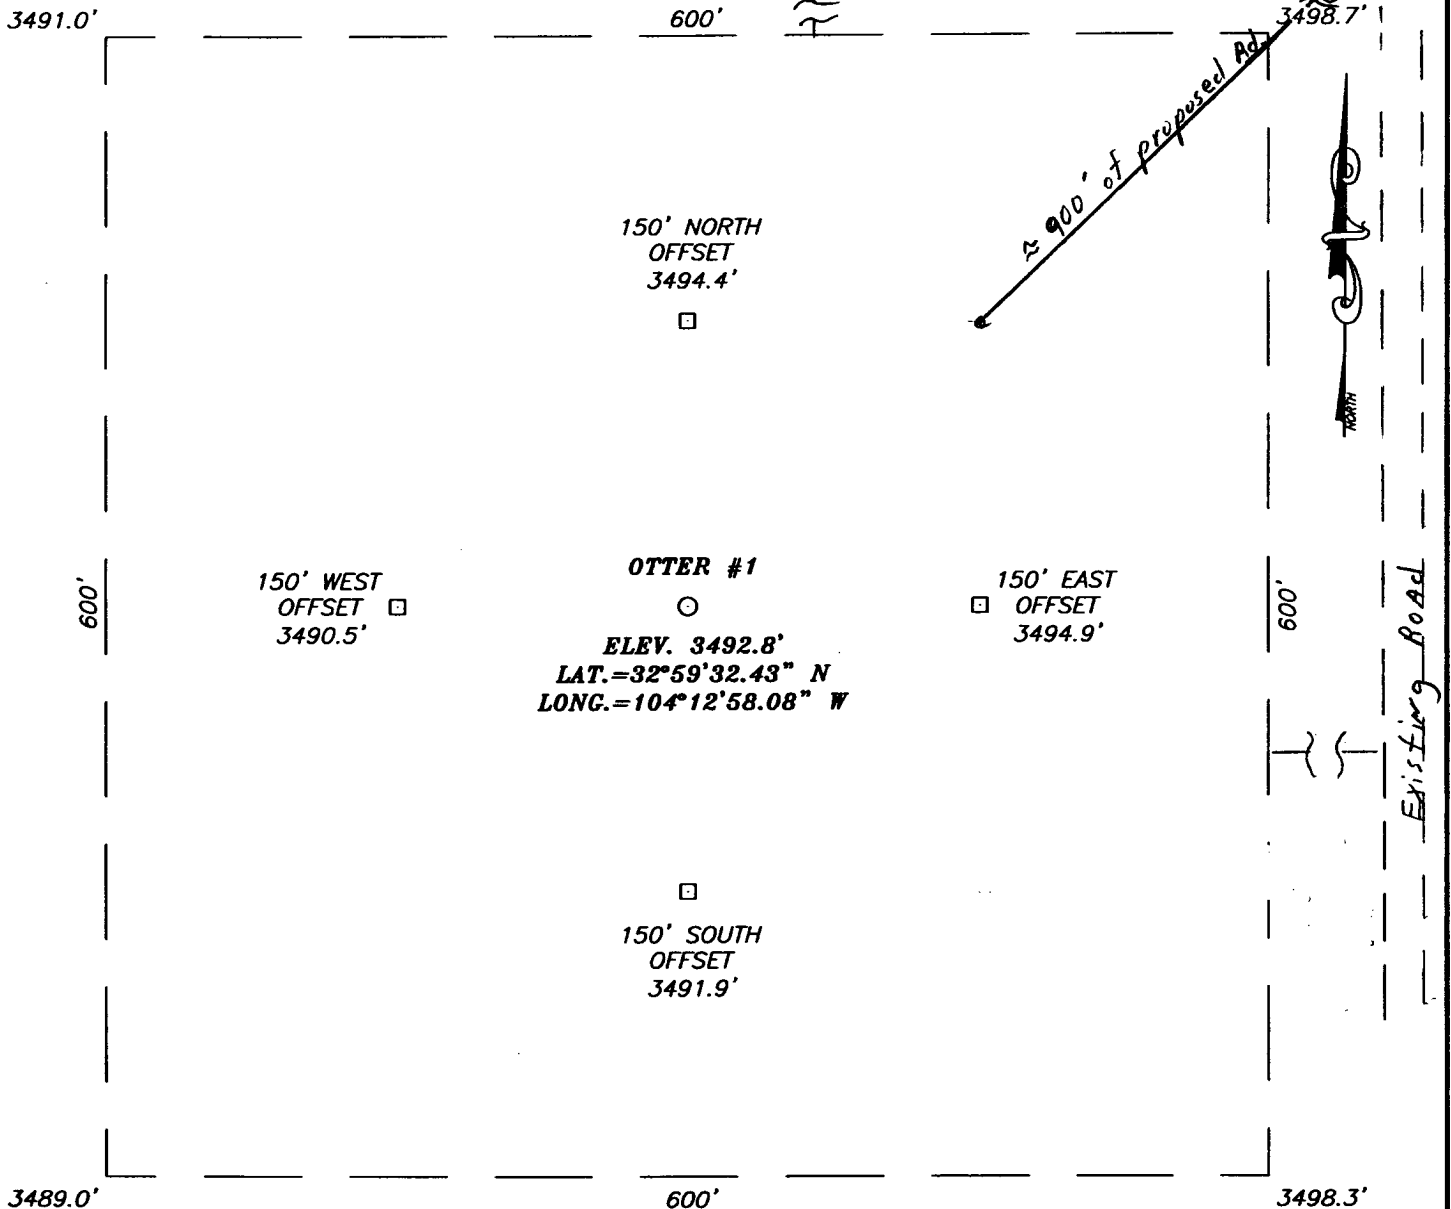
3491.0'

600'

3498.7'

≈ 900' of proposed Rd.

NORTH

150' NORTH
OFFSET
3494.4'

OTTER #1

150' WEST
OFFSET
3490.5'

150' EAST
OFFSET
3494.9'

600'

600'

ELEV. 3492.8'
LAT.=32°59'32.43" N
LONG.=104°12'58.08" W

Existing Road

150' SOUTH
OFFSET
3491.9'

3489.0'

600'

3498.3'